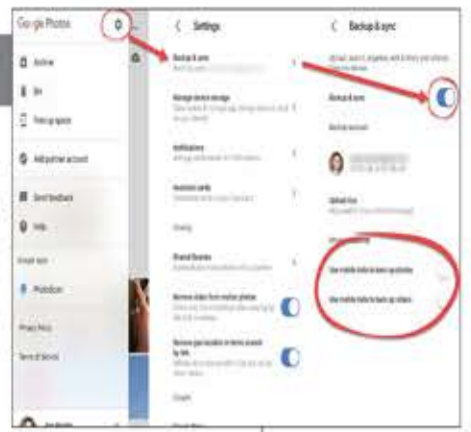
Google Photos

Archive

Bin

Free up space

Add partner account

Send feedback

Help

PhotoScan

Privacy Policy

Terms of Service

Settings

Backup & sync

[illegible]

Manage device storage

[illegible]

Notifications

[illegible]

Assistant cards

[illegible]

Sharing

Shared libraries

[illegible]

Remove video from motion photos

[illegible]

Remove geo location in items shared by link

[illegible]

Google

Backup & sync

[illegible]

Backup & sync

Backup account

Upload size

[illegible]

Use mobile data to back up photos

Use mobile data to back up videos